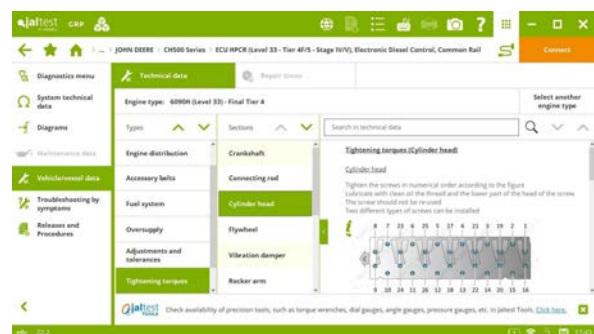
jaltest CGP

... JOHN DEERE | CH500 Series | ECU HPCR (Level 33 - Tier 4F/5 - Stage IV/V), Electronic Diesel Control, Common Rail

Connect

Diagnostics menu

System technical data

Diagrams

Maintenance data

Vehicle/vessel data

Troubleshooting by symptoms

Releases and Procedures

Technical data

Repair times

Engine type: 6090H (Level 33) - Final Tier 4

Select another engine type

Types

Sections

Search in technical data

Engine distribution

Accessory belts

Fuel system

Oversupply

Adjustments and tolerances

Tightening torques

Crankshaft

Connecting rod

Cylinder head

Flywheel

Vibration damper

Rocker arm

Tightening torques (Cylinder head)

Cylinder head

Tighten the screws in numerical order according to the figure
Lubricate with clean oil the thread and the lower part of the head of the screw
The screw should not be re-used
Two different types of screws can be installed

8 7 23 6 25 5 17 4 21 3 19 2 1

9 10 24 11 26 12 18 22 14 20 15 16

Jaltest TOOLS Check availability of precision tools, such as torque wrenches, dial gauges, angle gauges, pressure gauges, etc. in Jaltest Tools. Click here.